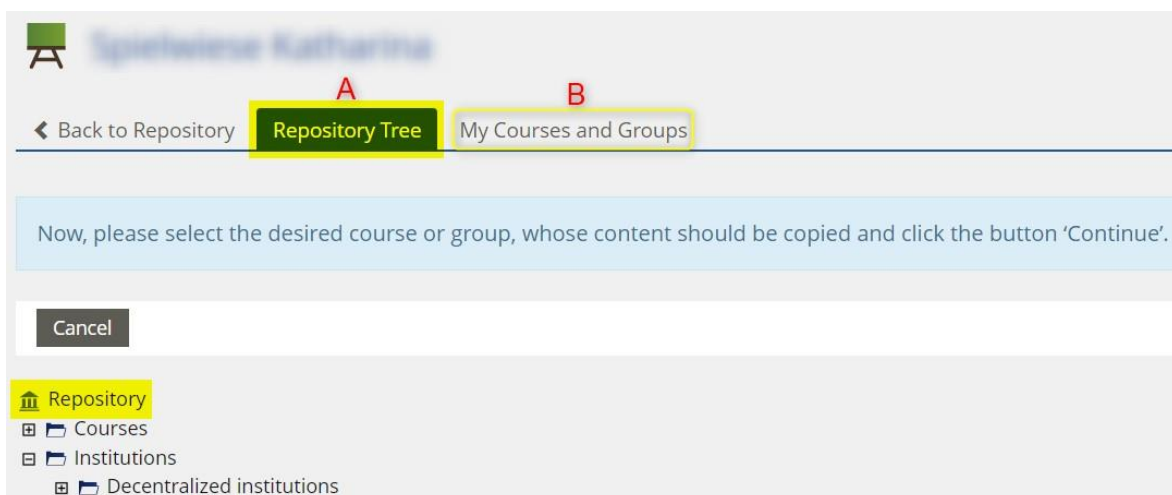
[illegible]

A B

Back to Repository Repository Tree My Courses and Groups

Now, please select the desired course or group, whose content should be copied and click the button 'Continue'.

Cancel

Repository
Courses
Institutions
Decentralized institutions